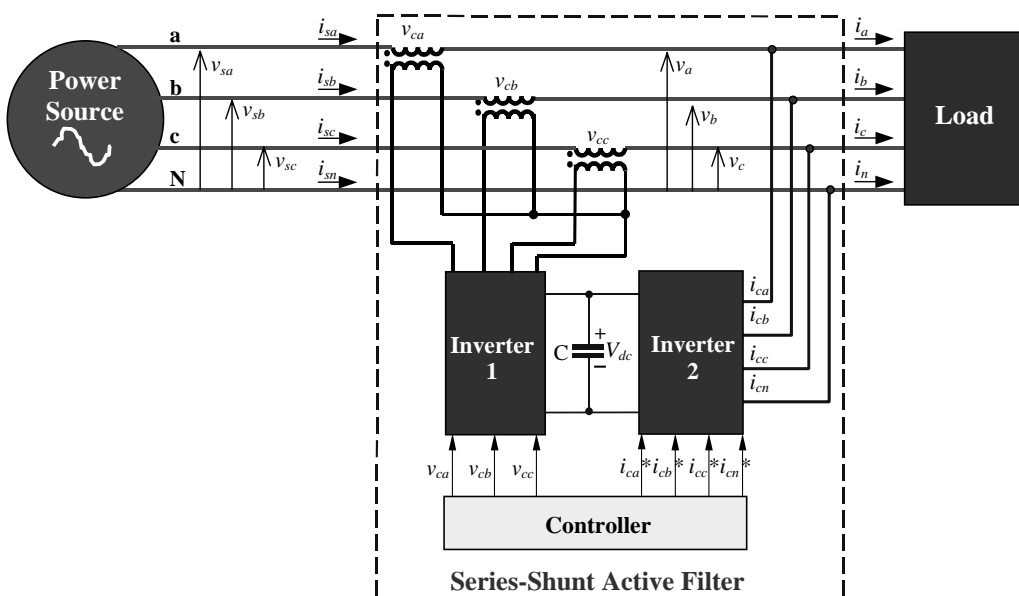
Power Source

a

b

c

N

$v_{sa}$

$v_{sb}$

$v_{sc}$

$i_{sa}$

$i_{sb}$

$i_{sc}$

$i_{sn}$

$v_{ca}$

$v_{cb}$

$v_{cc}$

$v_a$

$v_b$

$v_c$

$i_a$

$i_b$

$i_c$

$i_n$

Load

Inverter 1

C

+

$V_{dc}$

−

Inverter 2

$i_{ca}$

$i_{cb}$

$i_{cc}$

$i_{cn}$

$v_{ca}$

$v_{cb}$

$v_{cc}$

$i_{ca}$*

$i_{cb}$*

$i_{cc}$*

$i_{cn}$*

Controller

Series-Shunt Active Filter